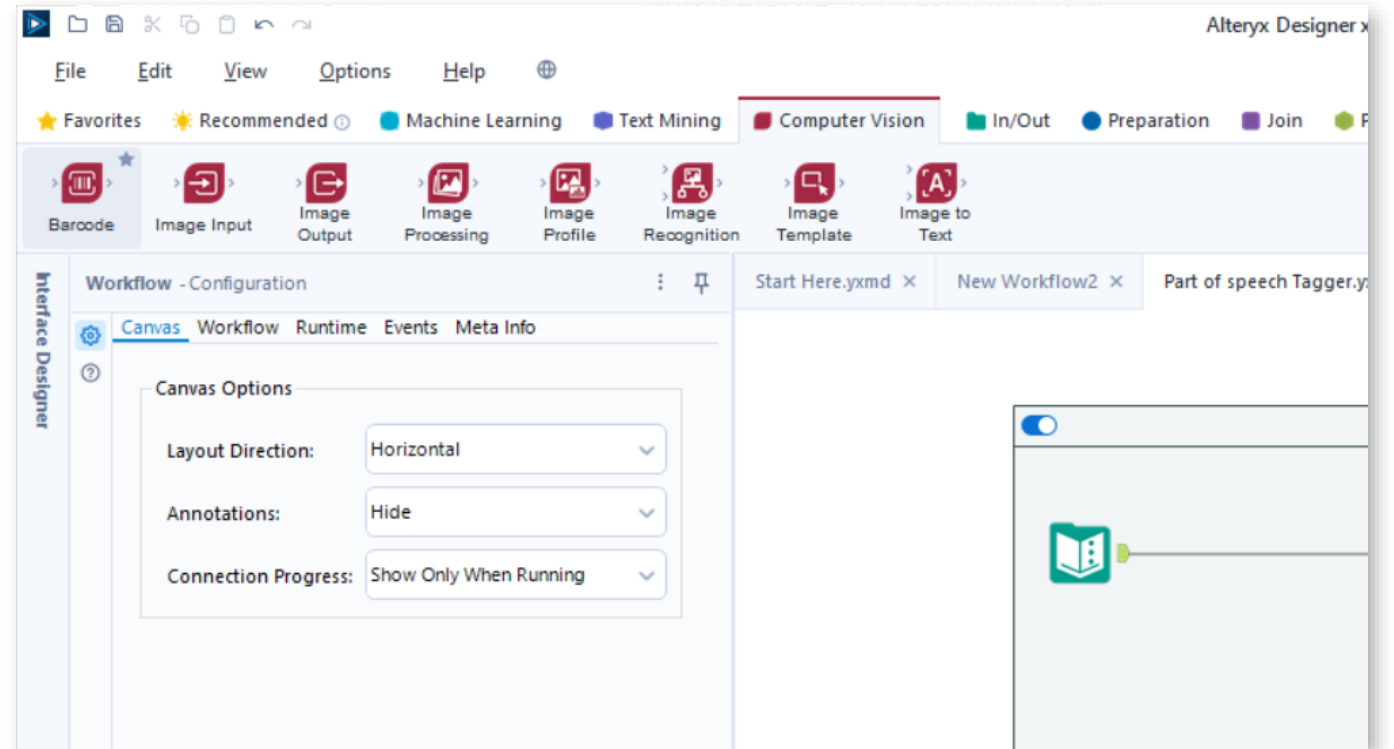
Alteryx Designer x

File Edit View Options Help

Favorites Recommended Machine Learning Text Mining Computer Vision In/Out Preparation Join P

Barcode Image Input Image Output Image Processing Image Profile Image Recognition Image Template Image to Text

Interface Designer

Workflow - Configuration

Canvas Workflow Runtime Events Meta Info

Canvas Options

Layout Direction: Horizontal

Annotations: Hide

Connection Progress: Show Only When Running

Start Here.yxmd × New Workflow2 × Part of speech Tagger.y